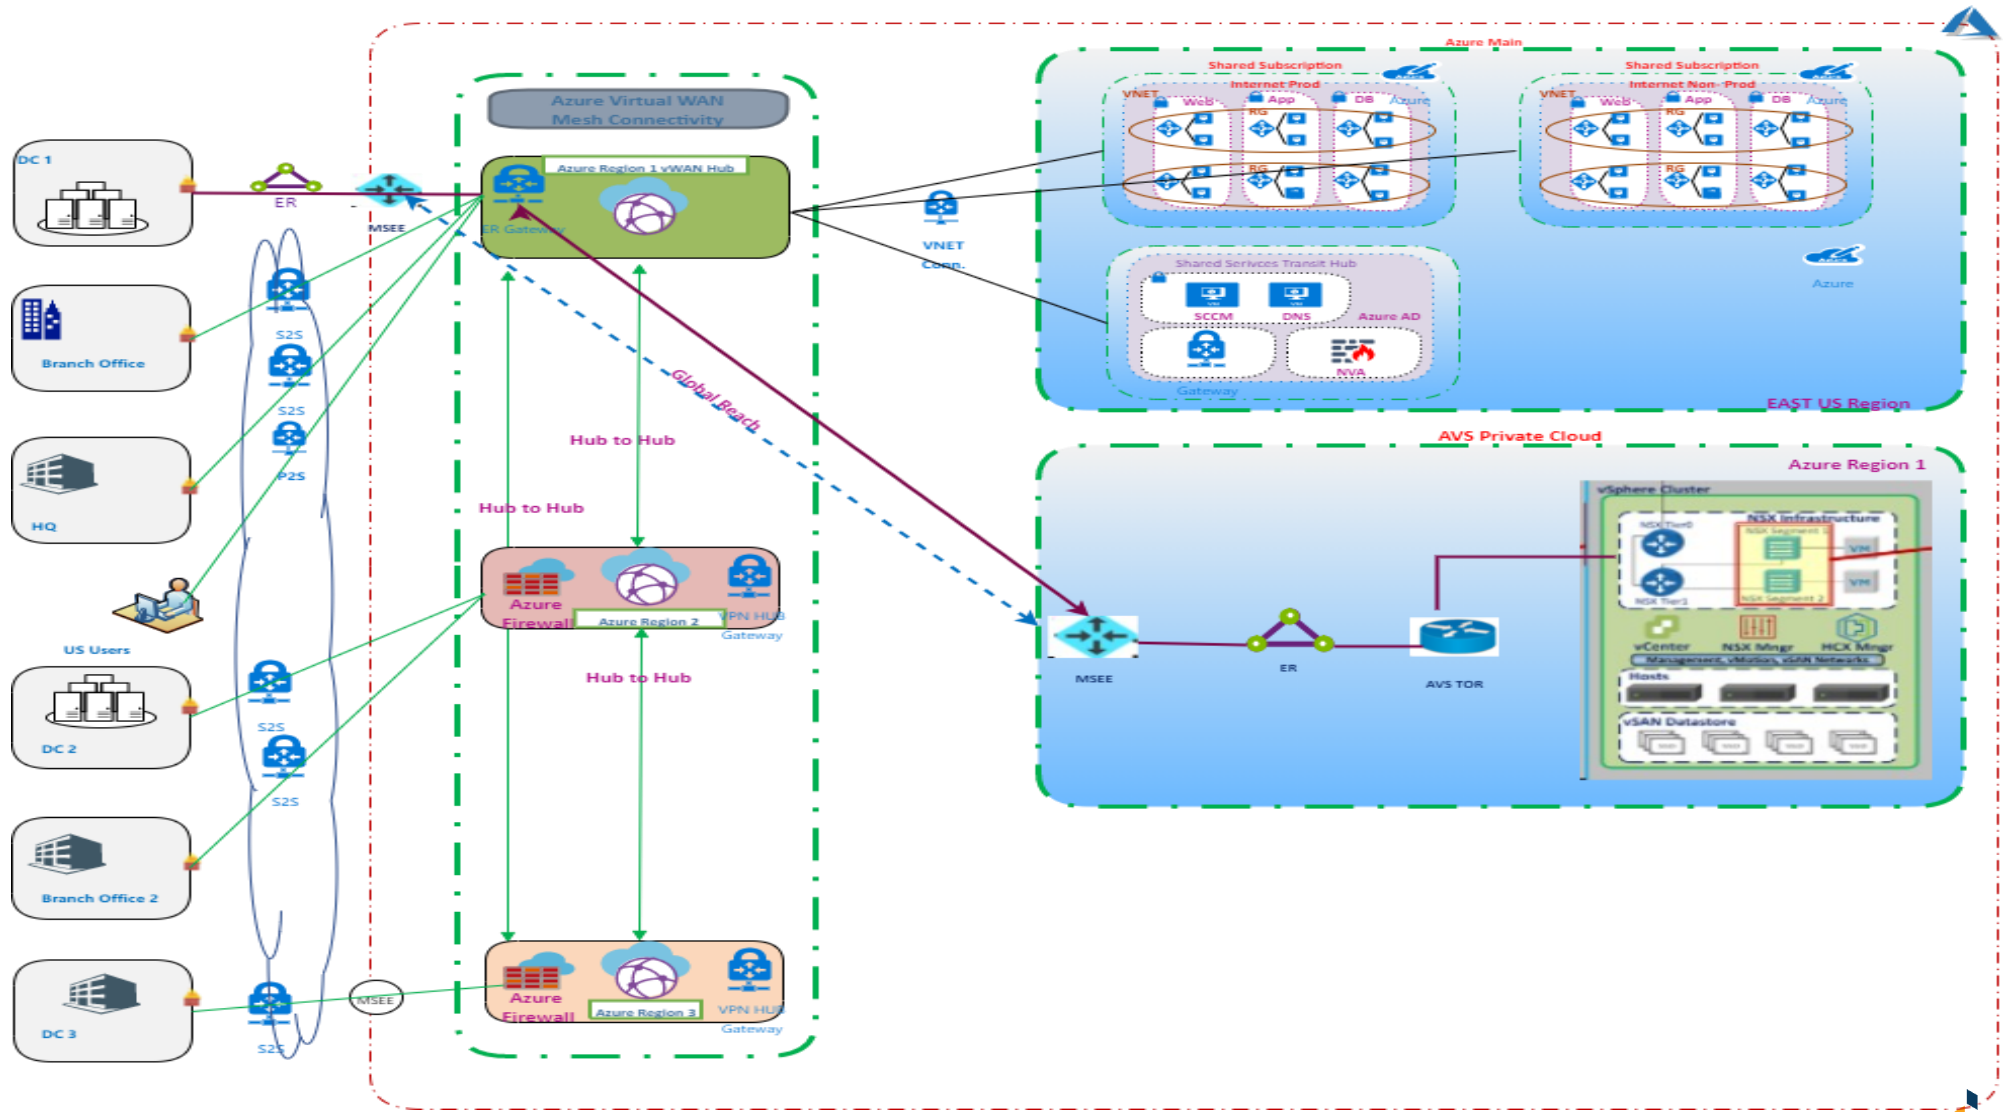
Azure Main

Azure Virtual WAN Mesh Connectivity

DC 1

ER

MSEE

Azure Region 1 vWAN Hub

ER Gateway

Branch Office

S2S

S2S

HQ

P2S

US Users

DC 2

S2S

S2S

Branch Office 2

DC 3

S2S

MSEE

Hub to Hub

Hub to Hub

Global Reach

Azure Firewall

Azure Region 2

VPN HUB Gateway

Hub to Hub

Azure Firewall

Azure Region 3

VPN HUB Gateway

VNET Conn.

Shared Subscription

Internet Prod

VNET

Web

App

DB

Azure

RG

RG

Shared Subscription

Internet Non- Prod

VNET

Web

App

DB

Azure

RG

RG

Shared Services Transit Hub

SCCM

DNS

Azure AD

Gateway

NVA

Azure

EAST US Region

AVS Private Cloud

Azure Region 1

vSphere Cluster

NSX Infrastructure

NSX Tier0

NSX Tier1

VM

VM

vCenter

NSX Mngr

HCX Mngr

Management, vMotion, vSAN Networks

Hosts

vSAN Datastore

MSEE

ER

AVS TOR